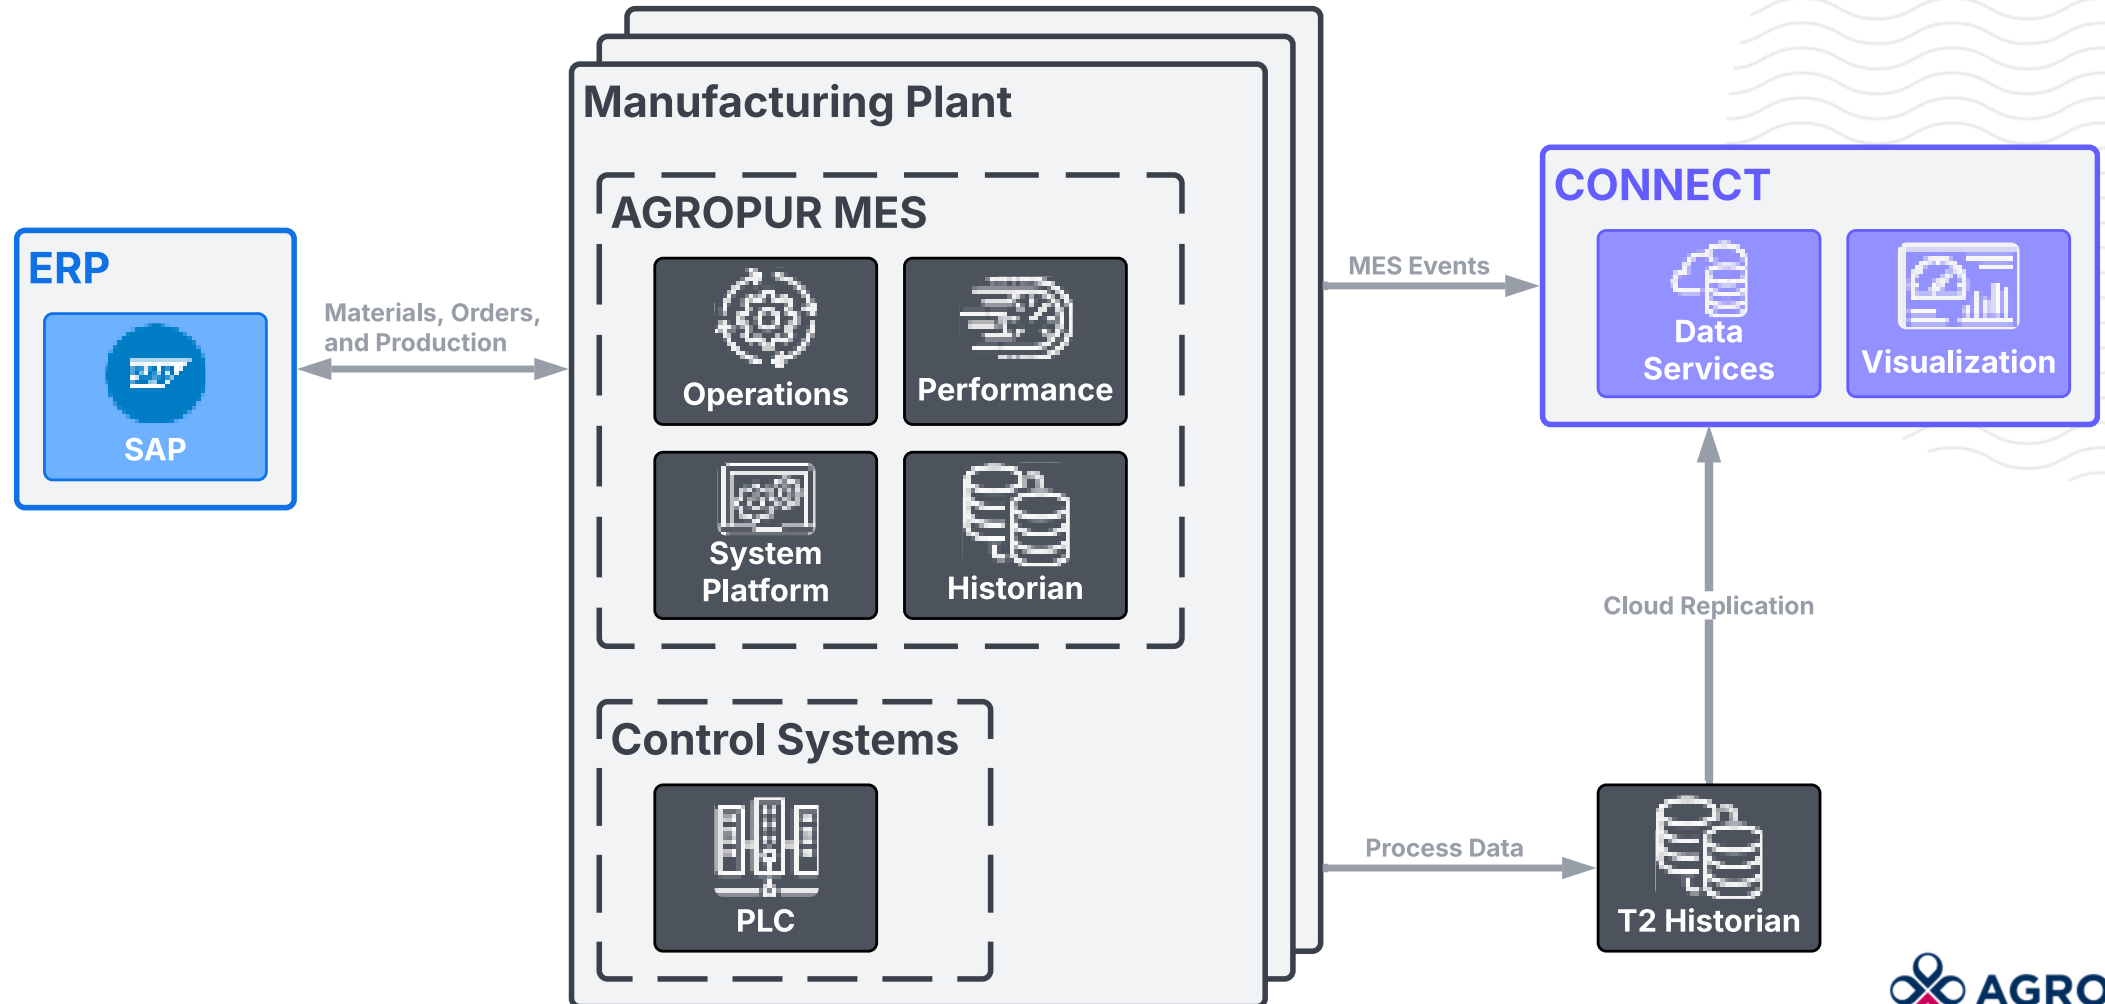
ERP

SAP

SAP

Materials, Orders, and Production

Manufacturing Plant

AGROPUR MES

Operations

Performance

System Platform

Historian

Control Systems

PLC

MES Events

CONNECT

Data Services

Visualization

Cloud Replication

Process Data

T2 Historian

AGRO